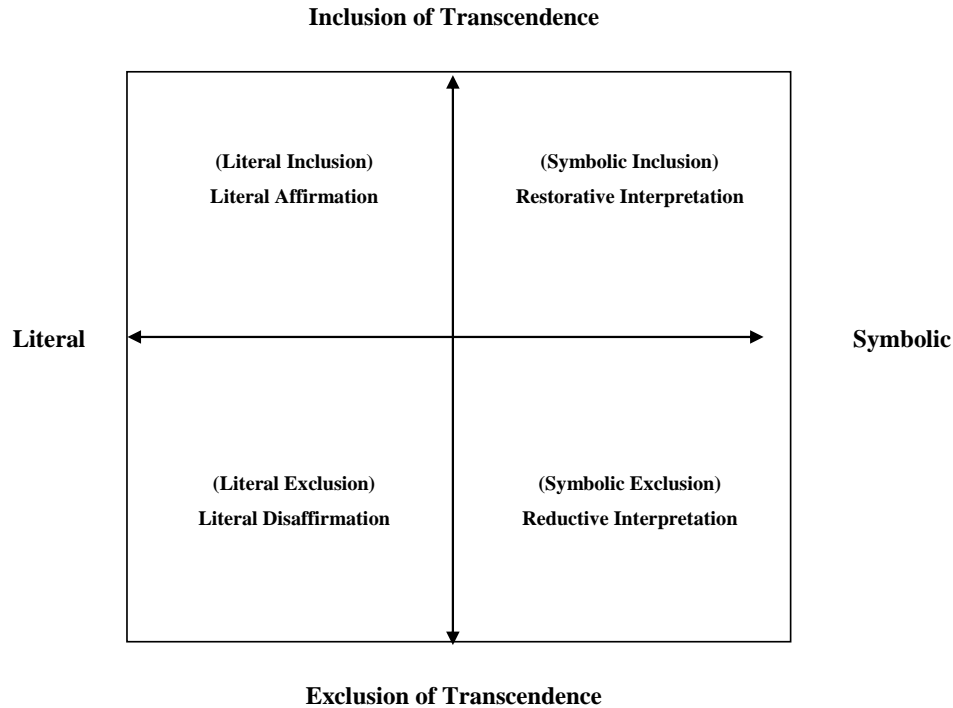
Inclusion of Transcendence

(Literal Inclusion)
Literal Affirmation

(Symbolic Inclusion)
Restorative Interpretation

Literal

Symbolic

(Literal Exclusion)
Literal Disaffirmation

(Symbolic Exclusion)
Reductive Interpretation

Exclusion of Transcendence